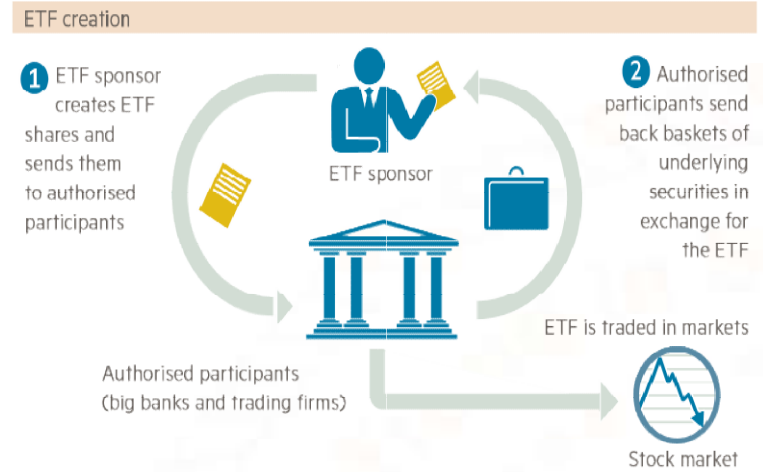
ETF creation

1 ETF sponsor creates ETF shares and sends them to authorised participants

2 Authorised participants send back baskets of underlying securities in exchange for the ETF

ETF sponsor

Authorised participants (big banks and trading firms)

ETF is traded in markets

Stock market